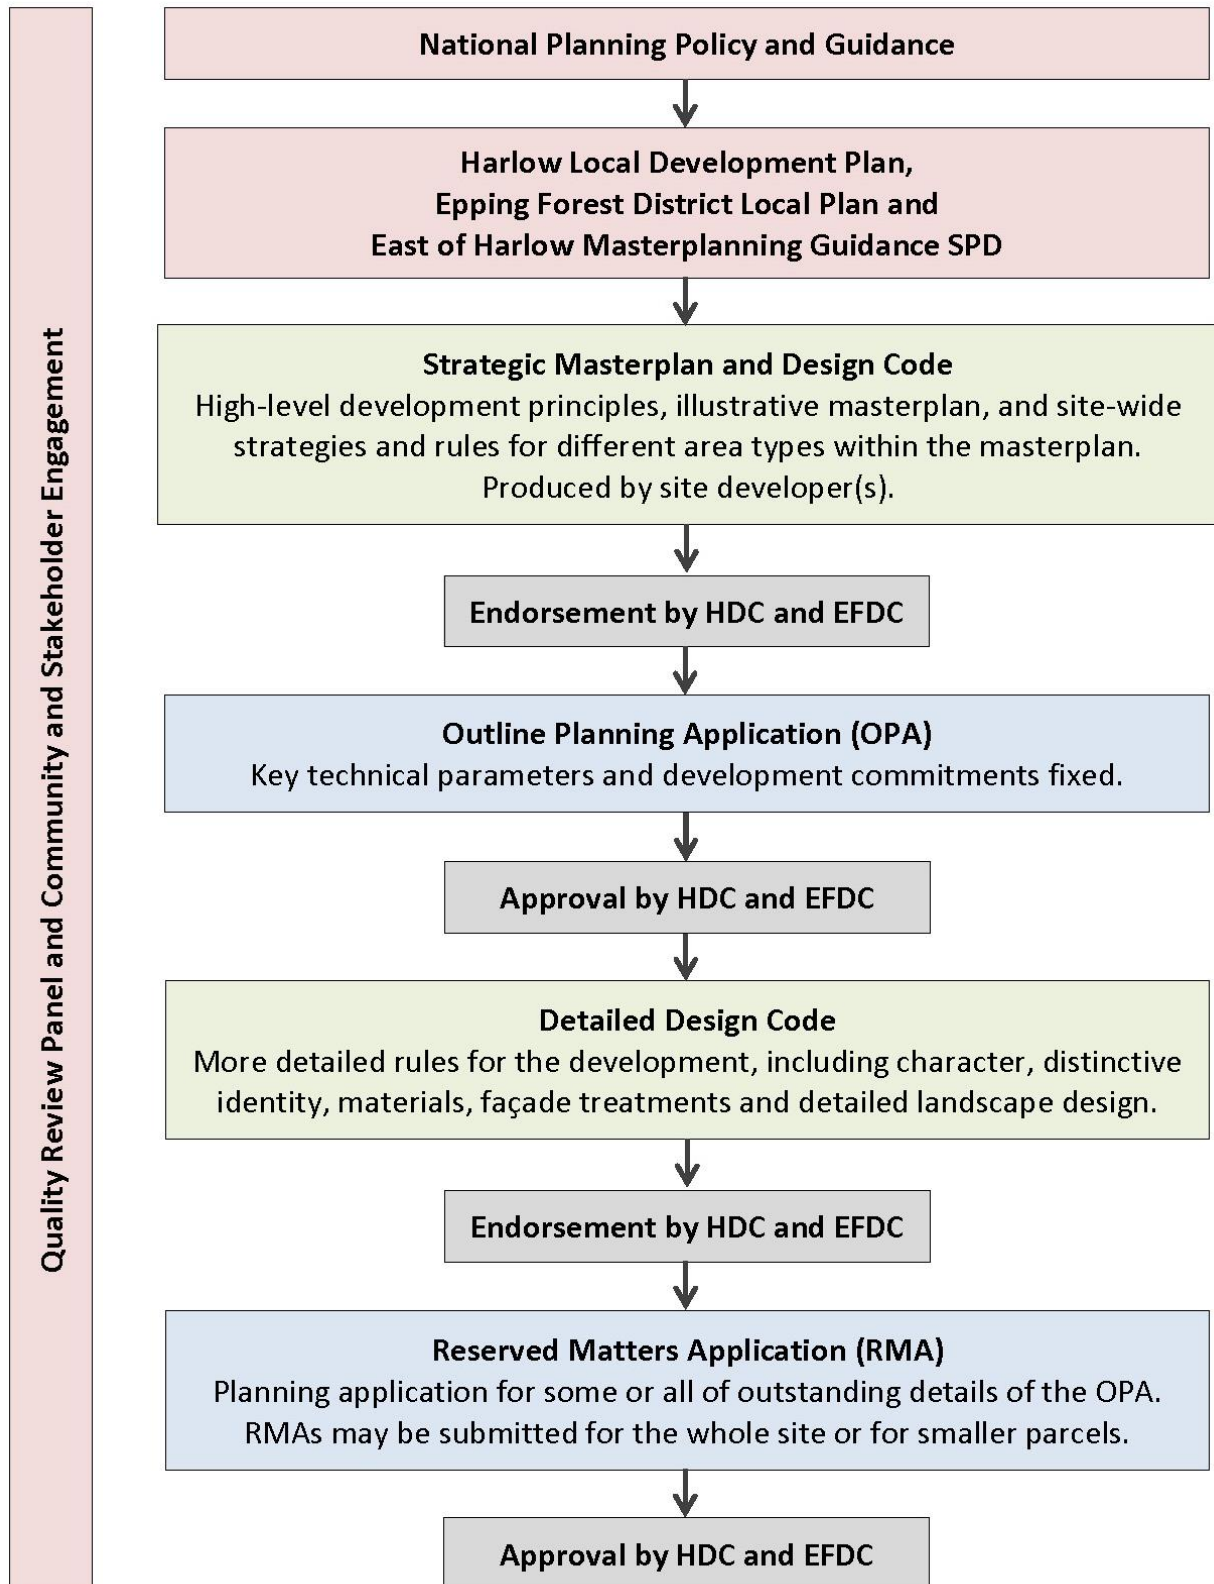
Quality Review Panel and Community and Stakeholder Engagement

National Planning Policy and Guidance

Harlow Local Development Plan,
Epping Forest District Local Plan and
East of Harlow Masterplanning Guidance SPD

Strategic Masterplan and Design Code
High-level development principles, illustrative masterplan, and site-wide strategies and rules for different area types within the masterplan.
Produced by site developer(s).

Endorsement by HDC and EFDC

Outline Planning Application (OPA)
Key technical parameters and development commitments fixed.

Approval by HDC and EFDC

Detailed Design Code
More detailed rules for the development, including character, distinctive identity, materials, façade treatments and detailed landscape design.

Endorsement by HDC and EFDC

Reserved Matters Application (RMA)
Planning application for some or all of outstanding details of the OPA.
RMAs may be submitted for the whole site or for smaller parcels.

Approval by HDC and EFDC